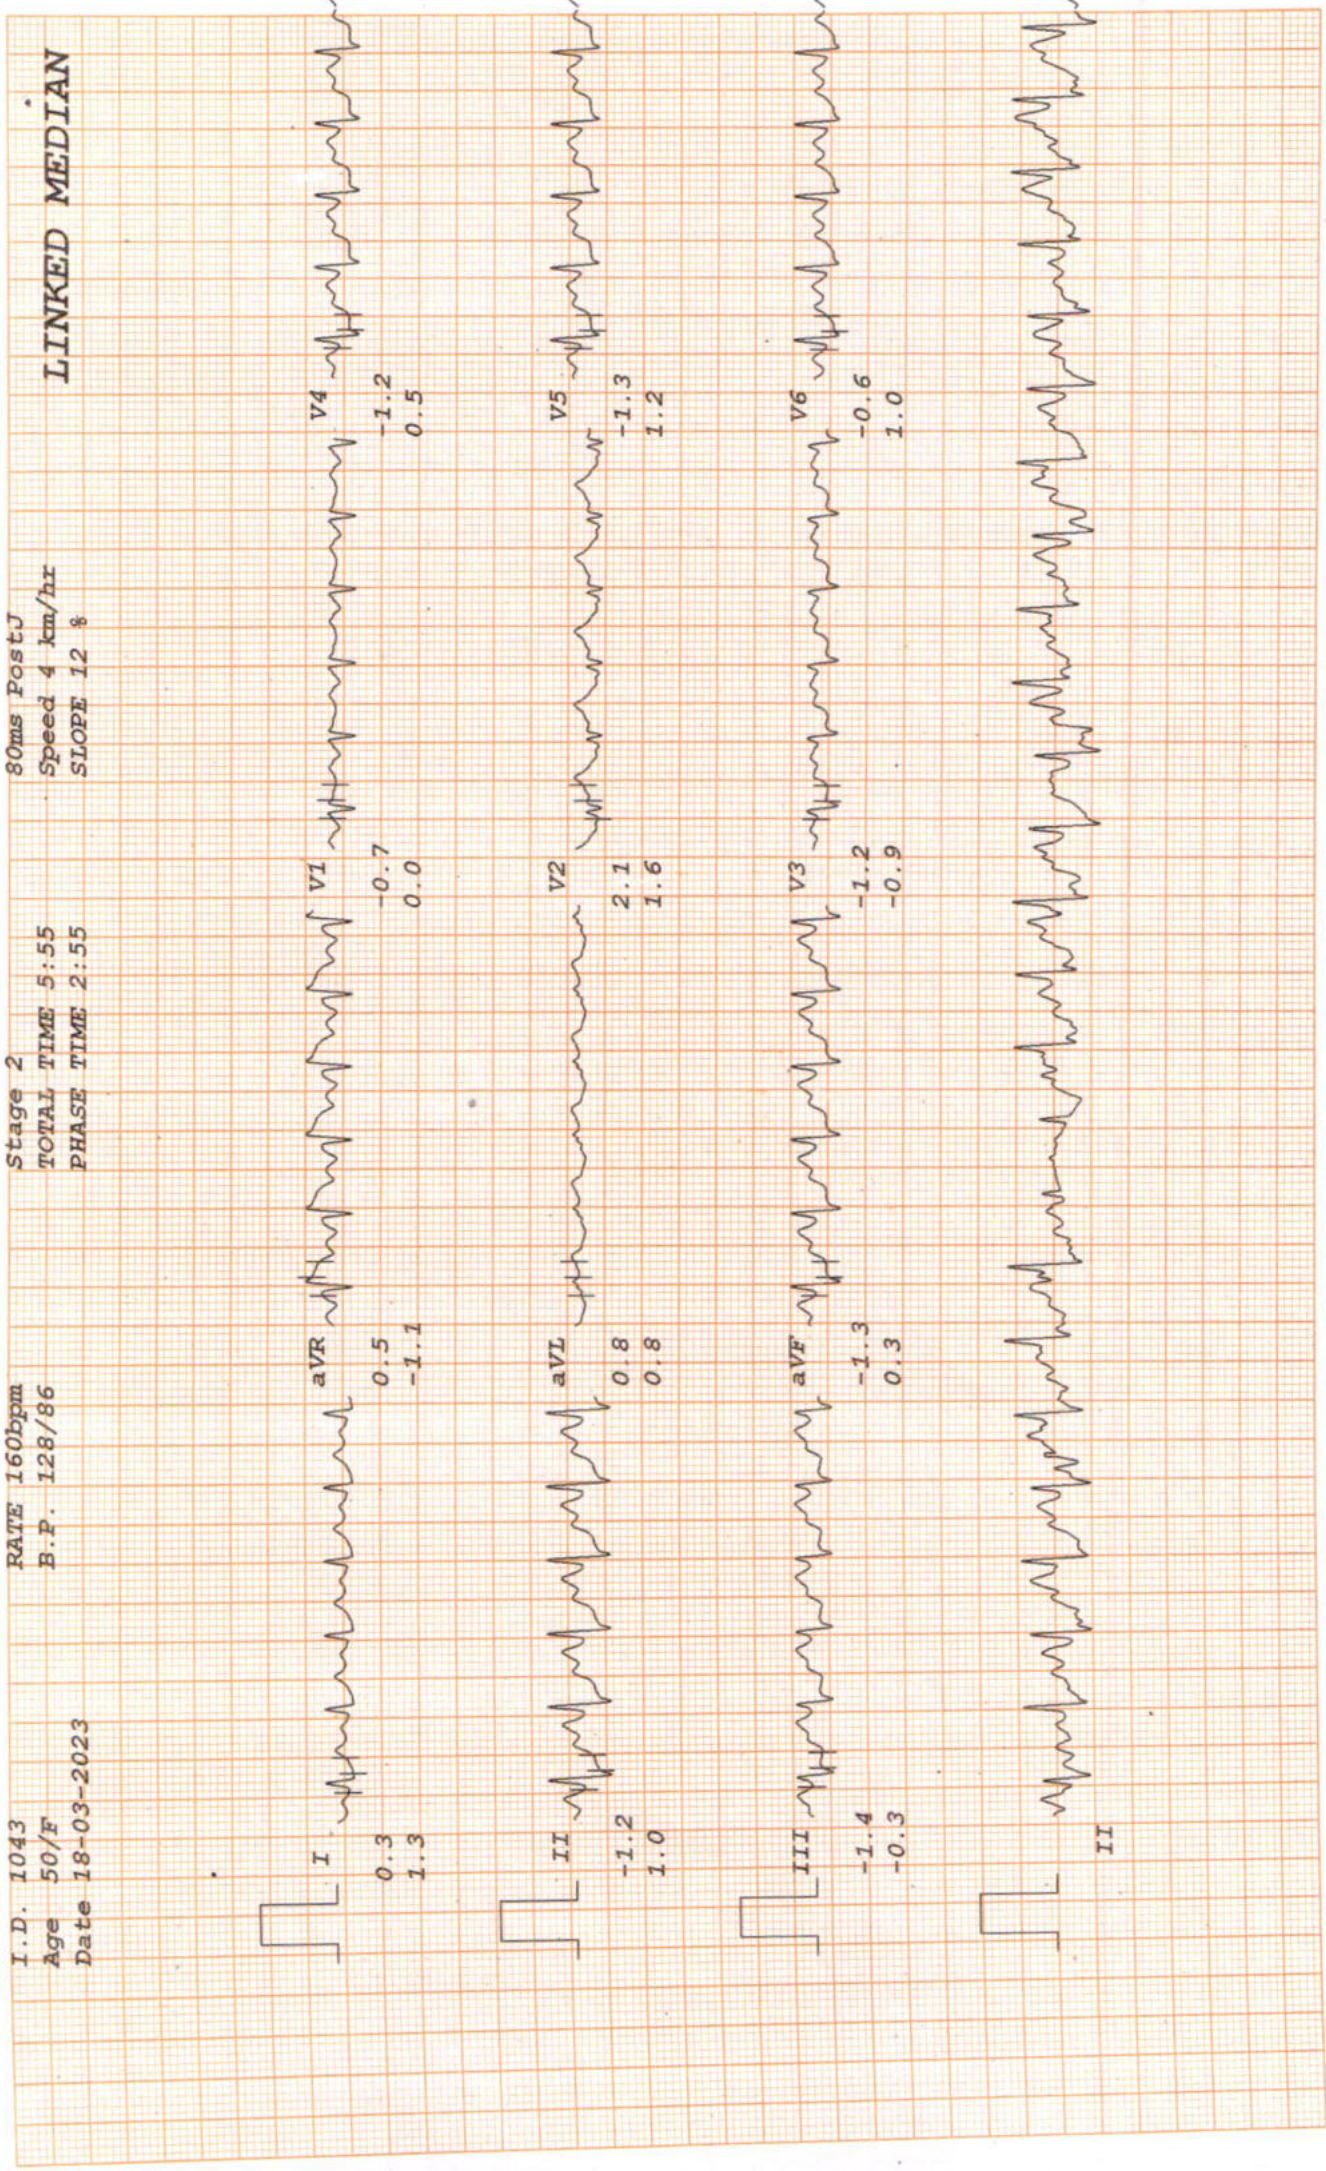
I.D. 1043
Age 50/F
Date 18-03-2023

RATE 160bpm
B.P. 128/86

Stage 2
TOTAL TIME 5:55
PHASE TIME 2:55

80ms PostJ
Speed 4 km/hr
SLOPE 12 %

LINKED MEDIAN

I
0.3
1.3

aVR
0.5
-1.1

V1
-0.7
0.0

V4
-1.2
0.5

II
-1.2
1.0

aVL
0.8
0.8

V2
2.1
1.6

V5
-1.3
1.2

III
-1.4
-0.3

aVF
-1.3
0.3

V3
-1.2
-0.9

V6
-0.6
1.0

II